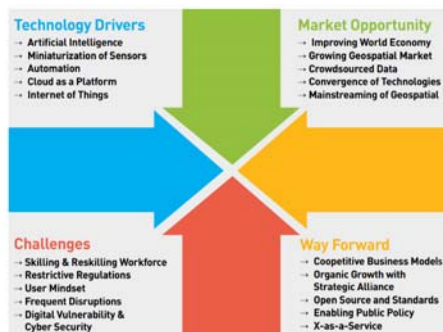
Technology Drivers
→ Artificial Intelligence
→ Miniaturization of Sensors
→ Automation
→ Cloud as a Platform
→ Internet of Things

Market Opportunity
→ Improving World Economy
→ Growing Geospatial Market
→ Crowdsourced Data
→ Convergence of Technologies
→ Mainstreaming of Geospatial

Challenges
→ Skilling & Reskilling Workforce
→ Restrictive Regulations
→ User Mindset
→ Frequent Disruptions
→ Digital Vulnerability & Cyber Security

Way Forward
→ Coopetitive Business Models
→ Organic Growth with Strategic Alliance
→ Open Source and Standards
→ Enabling Public Policy
→ X-as-a-Service